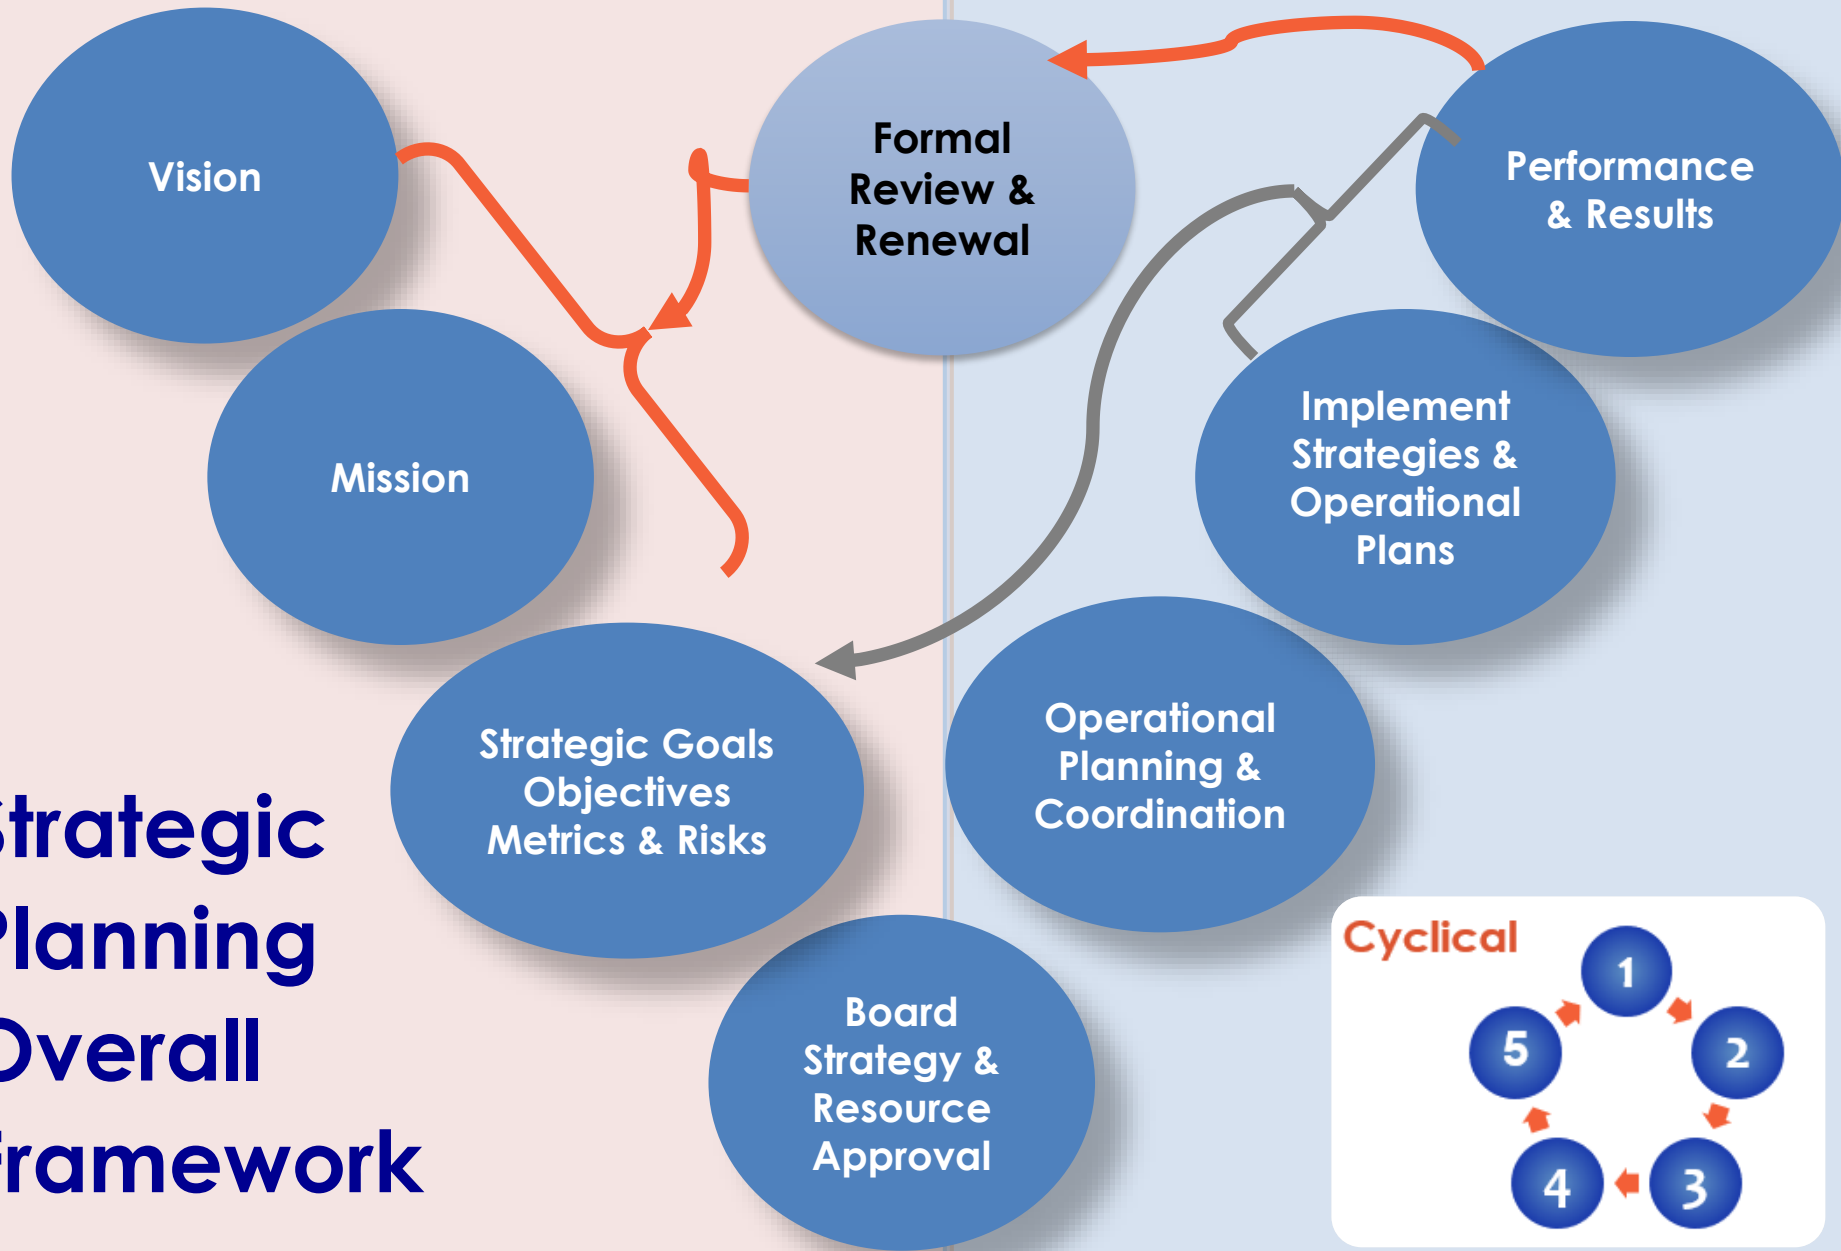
Vision

Formal Review & Renewal

Performance & Results

Mission

Implement Strategies & Operational Plans

Strategic Goals Objectives Metrics & Risks

Operational Planning & Coordination

trategic
lanning
verall
ramework

Board Strategy & Resource Approval

Cyclical

1

2

3

4

5